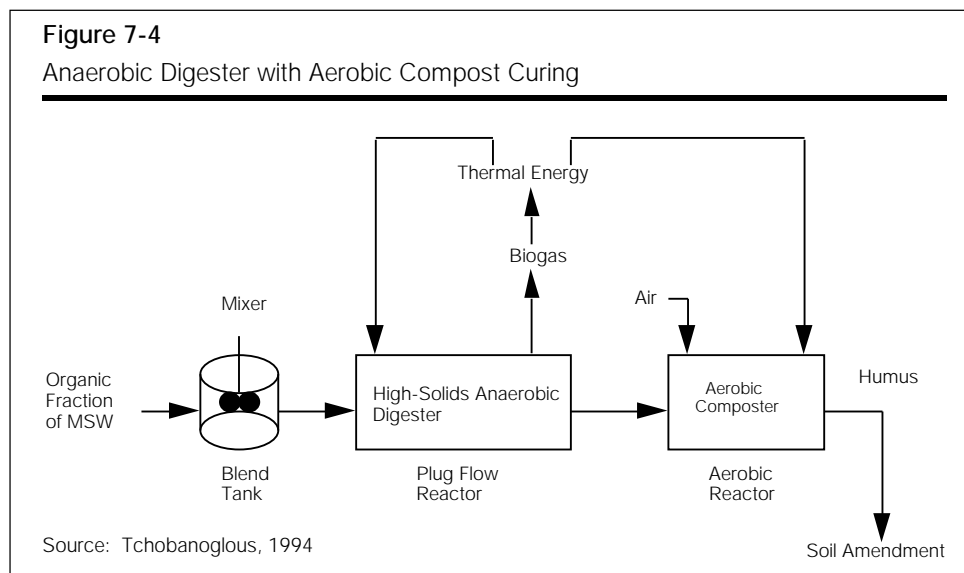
Figure 7-4
Anaerobic Digester with Aerobic Compost Curing

Thermal Energy

Biogas

Mixer

Air

Organic Fraction of MSW

High-Solids Anaerobic Digester

Aerobic Composter

Humus

Blend Tank

Plug Flow Reactor

Aerobic Reactor

Soil Amendment

Source: Tchobanoglous, 1994